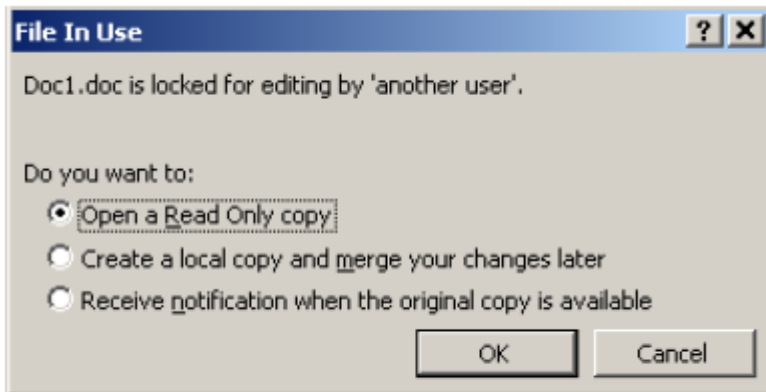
File In Use

?

X

Doc1.doc is locked for editing by 'another user'.

Do you want to:

Open a Read Only copy

Create a local copy and merge your changes later

Receive notification when the original copy is available

OK

Cancel